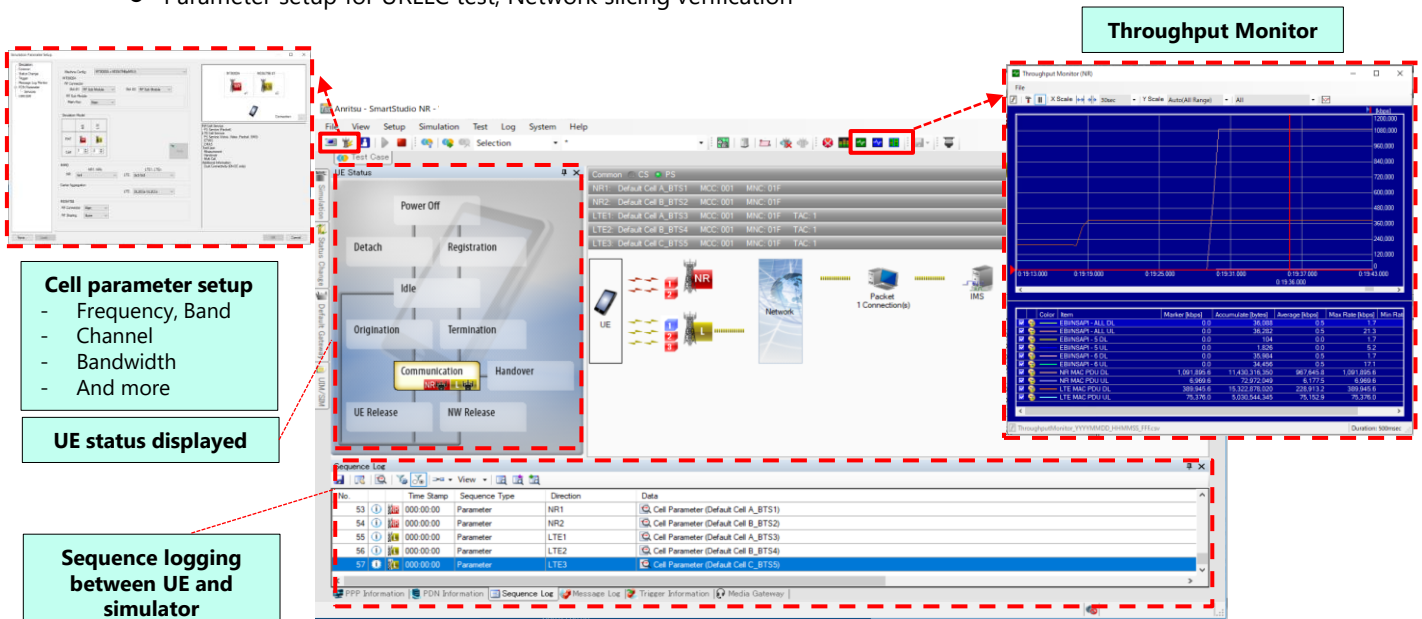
Parameter setup for URLLC test, Network slicing verification

Throughput Monitor

Cell parameter setup
- Frequency, Band
- Channel
- Bandwidth
- And more

UE status displayed

Sequence logging between UE and simulator

Anritsu - SmartStudio NR

File View Setup Simulation Test Log System Help

Selection

Test Case

UE Status

Power Off
Detach
Registration
Idle
Origination
Termination
Communication
Handover
UE Release
NW Release

Common CS PS
NR1: Default Cell A_BTS1 MCC: 001 MNC: 01F
NR2: Default Cell B_BTS2 MCC: 001 MNC: 01F
LTE1: Default Cell A_BTS3 MCC: 001 MNC: 01F TAC: 1
LTE2: Default Cell B_BTS4 MCC: 001 MNC: 01F TAC: 1
LTE3: Default Cell C_BTS5 MCC: 001 MNC: 01F TAC: 1

UE
NR
Network
Packet
1 Connection(s)
IMS

Throughput Monitor (NR)
File
X Scale 30sec Y Scale Auto(All Range) All

[kbps]
1200.000
1080.000
960.000
840.000
720.000
600.000
480.000
360.000
240.000
120.000
0
0:15:13.000 0:15:19.000 0:15:25.000 0:15:31.000 0:15:37.000 0:15:43.000
0:15:36.000

| Color | Item | Marker [kbps] | Accumulate [bytes] | Average [kbps] | Max Rate [kbps] | Min Rat |
|---|---|---|---|---|---|---|
| | EBINSAPI - ALL DL | 0.0 | 36,008 | 0.5 | 1.7 | |
| | EBINSAPI - ALL UL | 0.0 | 36,282 | 0.5 | 21.3 | |
| | EBINSAPI - 5 DL | 0.0 | 104 | 0.0 | 1.7 | |
| | EBINSAPI - 5 UL | 0.0 | 1,826 | 0.0 | 5.2 | |
| | EBINSAPI - 6 DL | 0.0 | 35,904 | 0.5 | 1.7 | |
| | EBINSAPI - 6 UL | 0.0 | 34,456 | 0.5 | 17.1 | |
| | NR MAC PDU DL | 1,091,895.6 | 11,430,316,350 | 967,645.6 | 1,091,895.6 | |
| | NR MAC PDU UL | 6,969.6 | 72,972,049 | 6,177.5 | 6,969.6 | |
| | LTE MAC PDU DL | 389,945.6 | 15,322,878,020 | 228,913.2 | 389,945.6 | |
| | LTE MAC PDU UL | 75,376.0 | 5,030,544,345 | 75,152.9 | 75,376.0 | |

ThroughputMonitor_YYYYMMDD_HHMMSS_FFF.csv
Duration: 500msec

Sequence Log
View

| No. | | | Time Stamp | Sequence Type | Direction | Data |
|---|---|---|---|---|---|---|
| 53 | | | 000:00:00 | Parameter | NR1 | Cell Parameter (Default Cell A_BTS1) |
| 54 | | | 000:00:00 | Parameter | NR2 | Cell Parameter (Default Cell B_BTS2) |
| 55 | | | 000:00:00 | Parameter | LTE1 | Cell Parameter (Default Cell A_BTS3) |
| 56 | | | 000:00:00 | Parameter | LTE2 | Cell Parameter (Default Cell B_BTS4) |
| 57 | | | 000:00:00 | Parameter | LTE3 | Cell Parameter (Default Cell C_BTS5) |

PPP Information PDN Information Sequence Log Message Log Trigger Information Media Gateway

Simulation Status Change Default Gateway UIM/ISIM